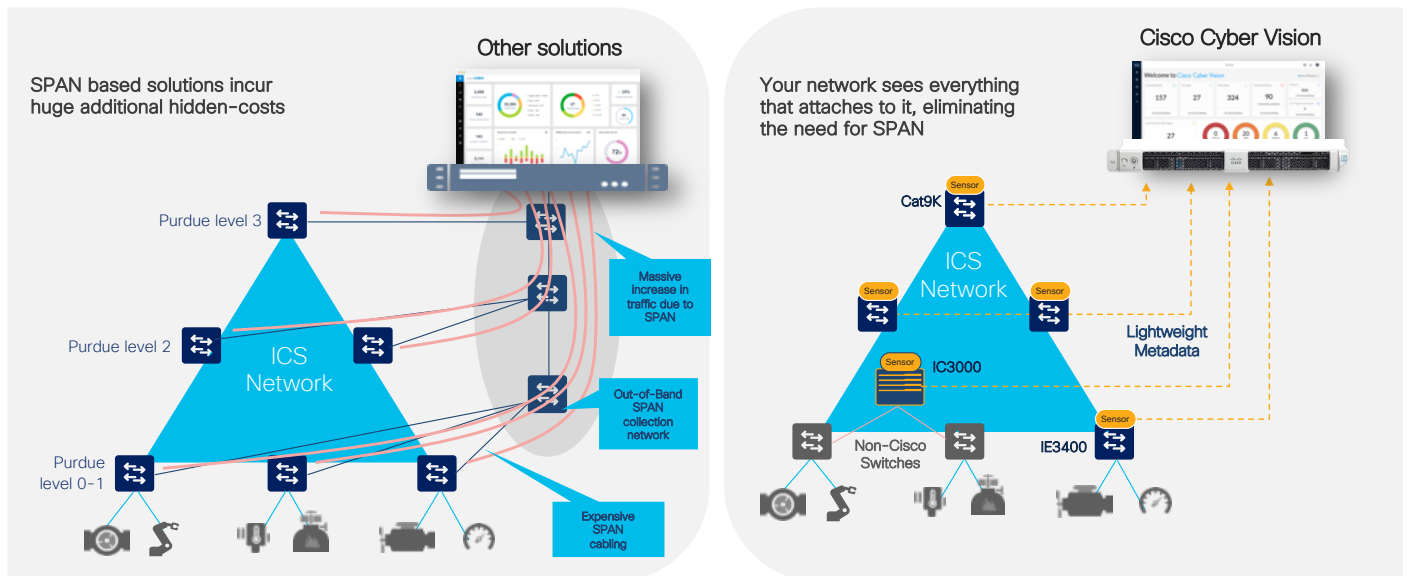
Other solutions

SPAN based solutions incur huge additional hidden-costs

Purdue level 3

Purdue level 2

ICS Network

Purdue level 0-1

Massive increase in traffic due to SPAN

Out-of-Band SPAN collection network

Expensive SPAN cabling

Cisco Cyber Vision

Your network sees everything that attaches to it, eliminating the need for SPAN

Welcome to Cisco Cyber Vision

157

27

324

90

27

Sensor

Cat9K

ICS Network

Sensor

Sensor

Lightweight Metadata

Sensor

IC3000

Sensor

Non-Cisco Switches

IE3400